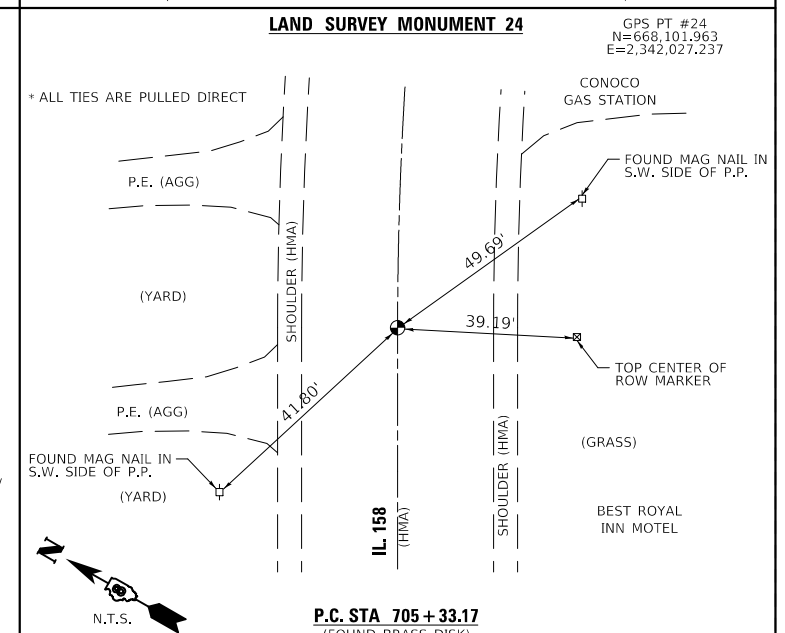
LAND SURVEY MONUMENT 24

GPS PT #24
N=668,101.963
E=2,342,027.237

* ALL TIES ARE PULLED DIRECT

CONOCO
GAS STATION

FOUND MAG NAIL IN
S.W. SIDE OF P.P.

P.E. (AGG)

SHOULDER (HMA)

49.69'

(YARD)

39.19'

TOP CENTER OF
ROW MARKER

P.E. (AGG)

41.80'

SHOULDER (HMA)

(GRASS)

FOUND MAG NAIL IN
S.W. SIDE OF P.P.

(YARD)

IL. 158
(HMA)

BEST ROYAL
INN MOTEL

N

N.T.S.

P.C. STA 705 + 33.17
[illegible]